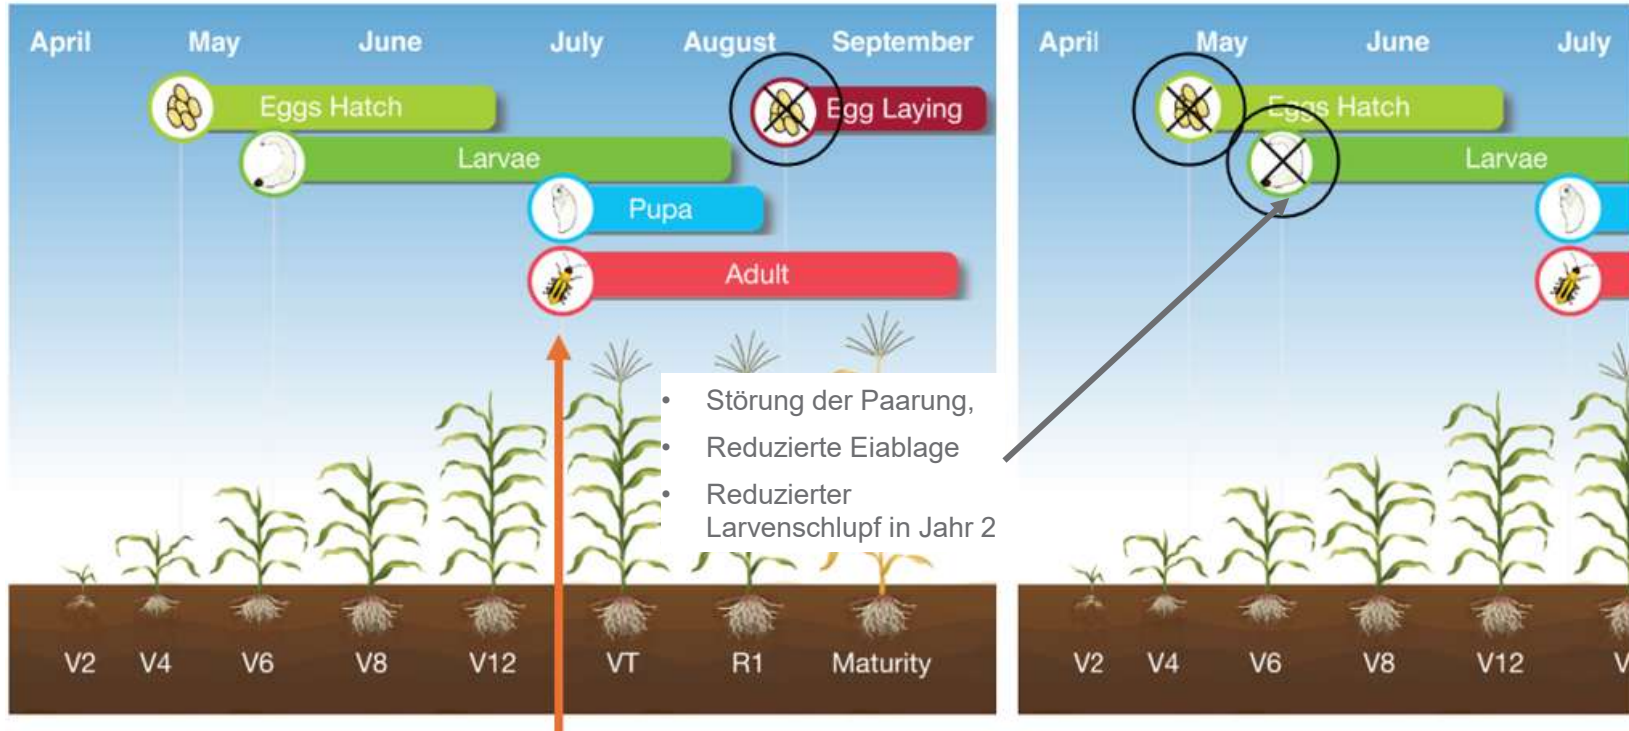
April May June July August September

Eggs Hatch

Egg Laying

Larvae

Pupa

Adult

- Störung der Paarung,
- Reduzierte Eiablage
- Reduzierter Larvenschlupf in Jahr 2

V2 V4 V6 V8 V12 VT R1 Maturity

April May June July

Eggs Hatch

Larvae

V2 V4 V6 V8 V12 V